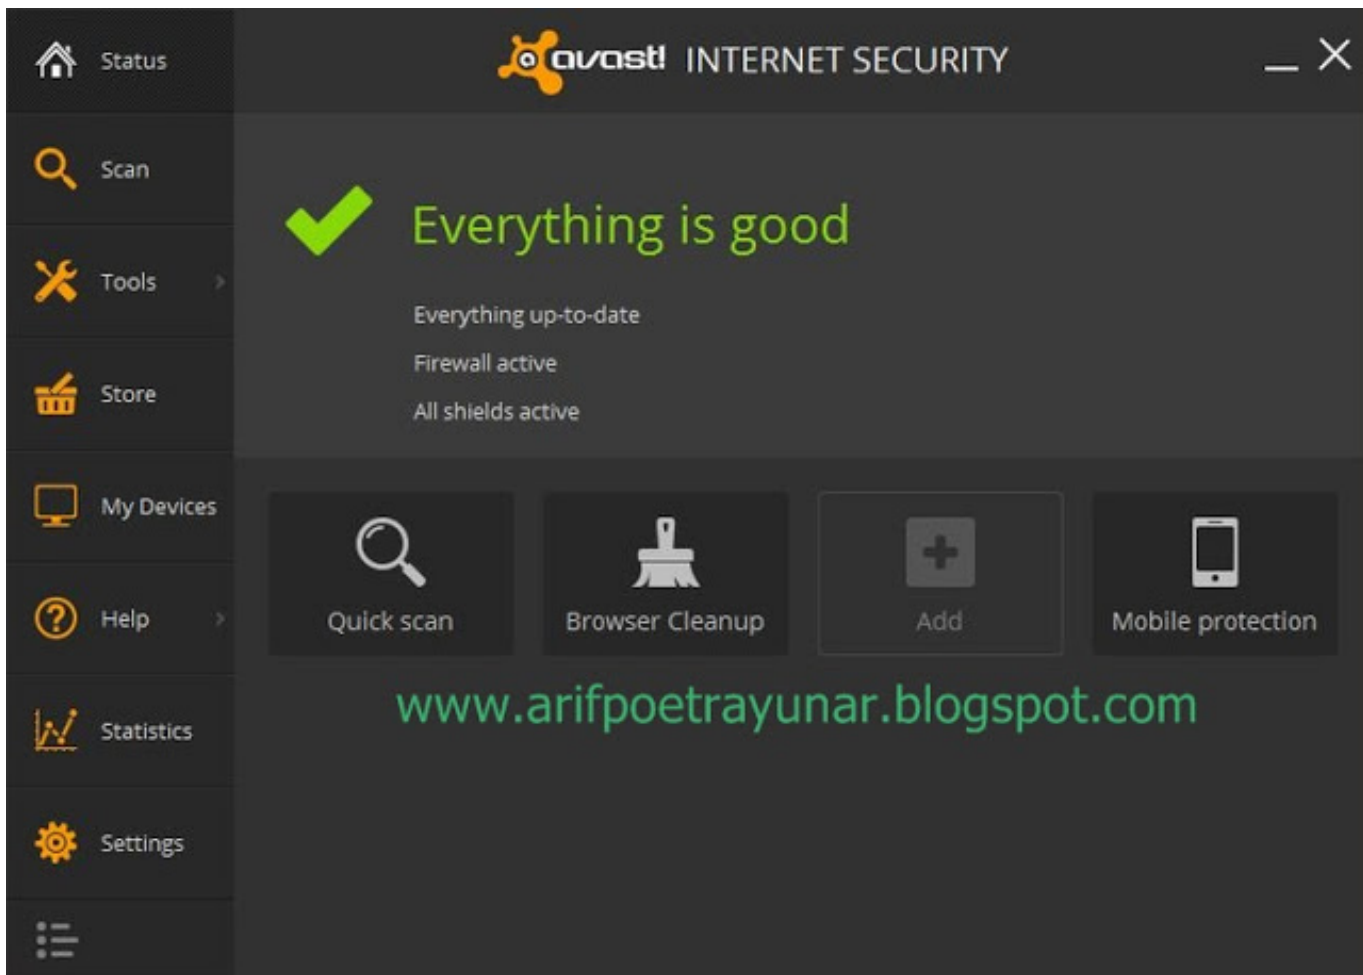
Status
Scan
Tools
Store
My Devices
Help
Statistics
Settings

avast! INTERNET SECURITY

Everything is good

Everything up-to-date
Firewall active
All shields active

Quick scan
Browser Cleanup
Add
Mobile protection

www.arifpoetrayunar.blogspot.com